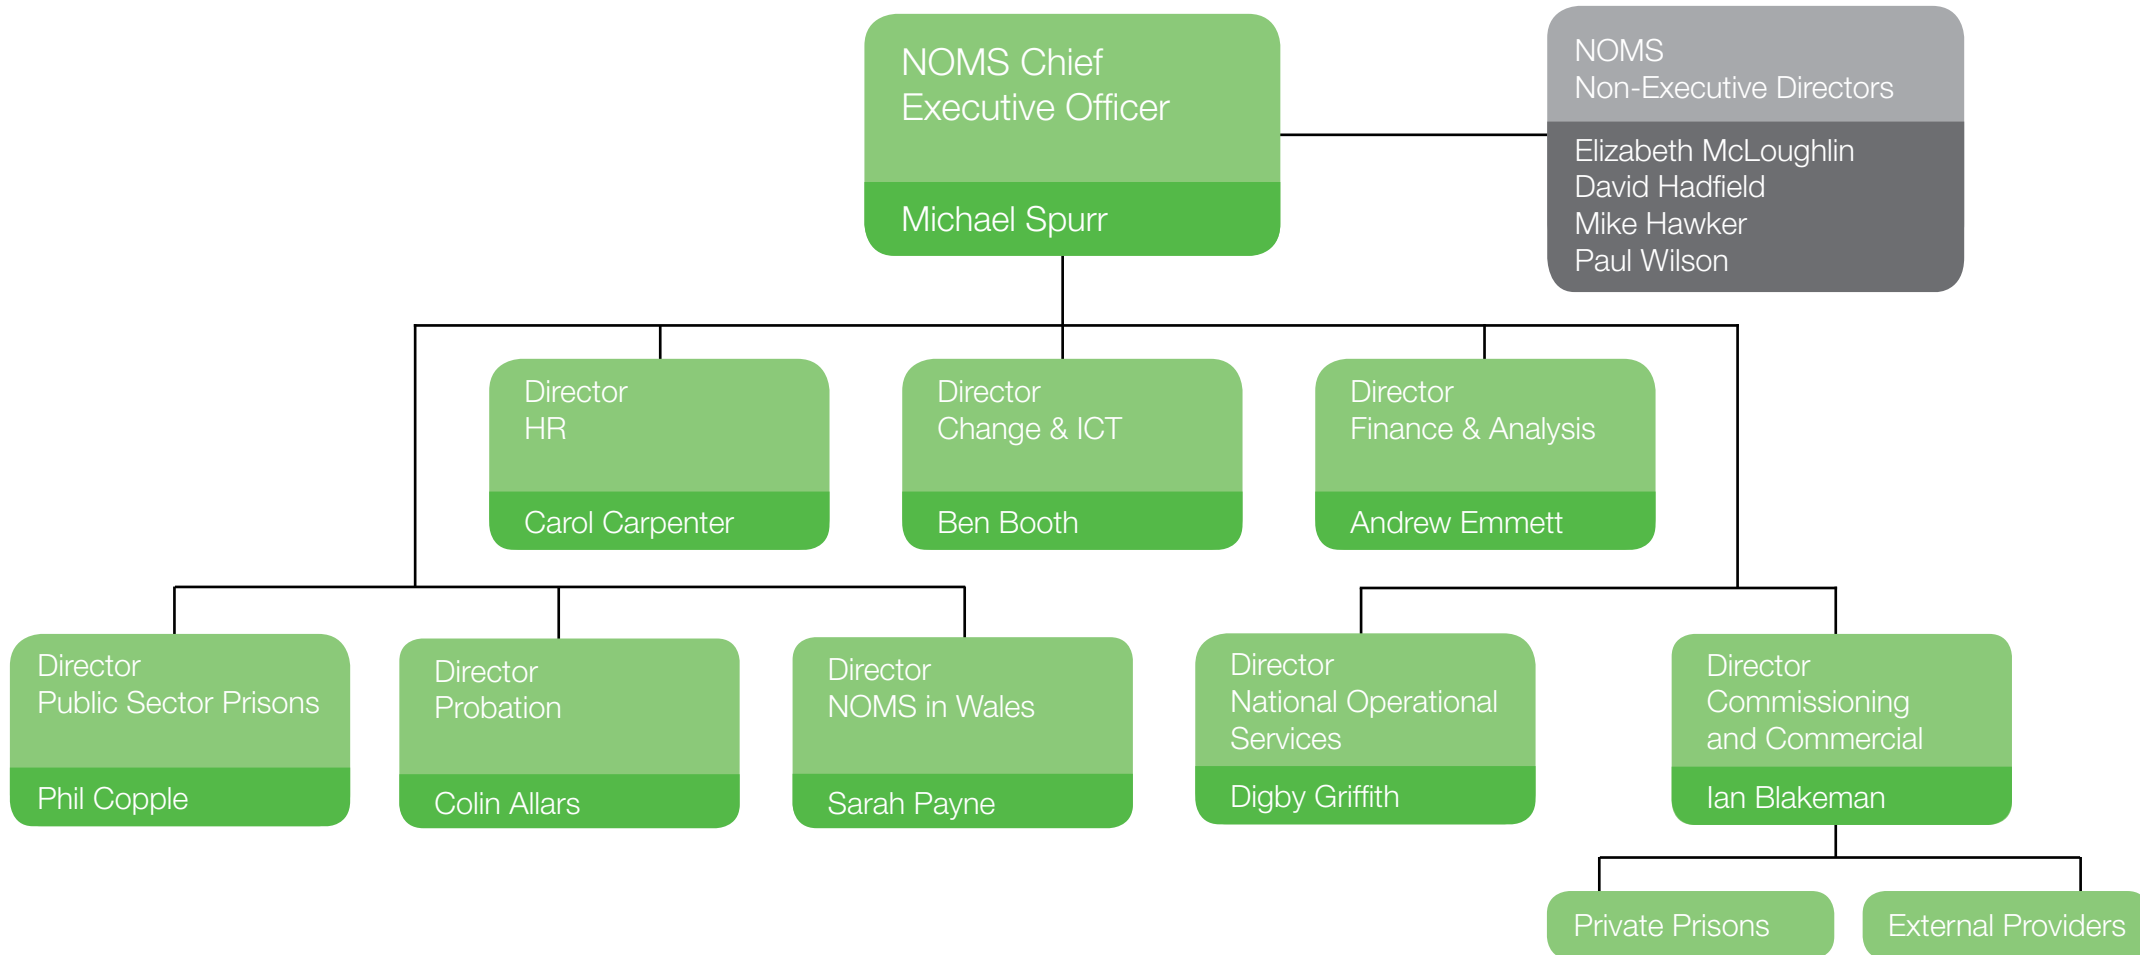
NOMS Chief Executive Officer

Michael Spurr

NOMS Non-Executive Directors

Elizabeth McLoughlin
David Hadfield
Mike Hawker
Paul Wilson

Director HR

Carol Carpenter

Director Change & ICT

Ben Booth

Director Finance & Analysis

Andrew Emmett

Director Public Sector Prisons

Phil Copple

Director Probation

Colin Allars

Director NOMS in Wales

Sarah Payne

Director National Operational Services

Digby Griffith

Director Commissioning and Commercial

Ian Blakeman

Private Prisons

External Providers